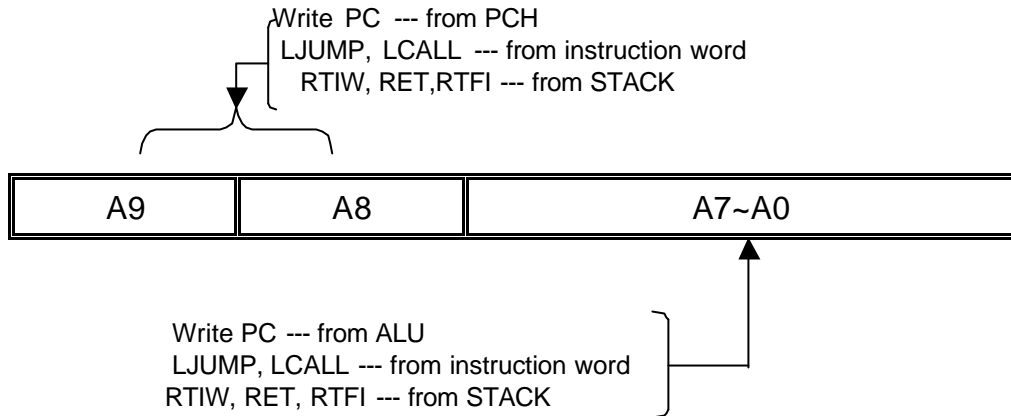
Write PC --- from PCH
LJUMP, LCALL --- from instruction word
RTIW, RET,RTFI --- from STACK

| A9 | A8 | A7~A0 |
|---|---|---|

Write PC --- from ALU
LJUMP, LCALL --- from instruction word
RTIW, RET, RTFI --- from STACK